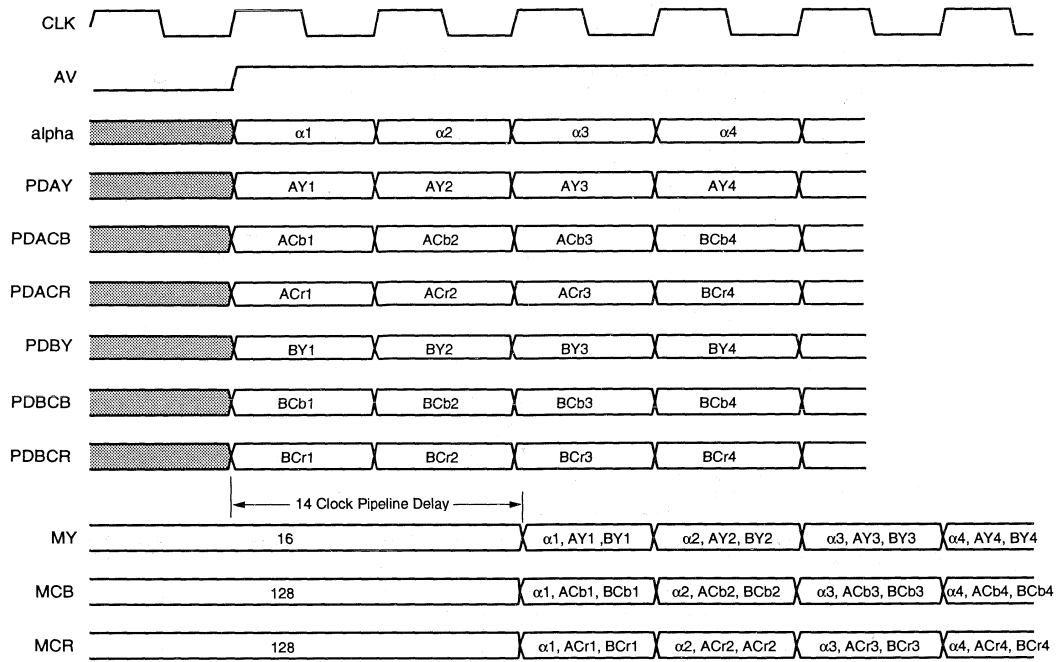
CLK

AV

alpha $\alpha1$ $\alpha2$ $\alpha3$ $\alpha4$

PDAY AY1 AY2 AY3 AY4

PDACB ACb1 ACb2 ACb3 BCb4

PDACR ACr1 ACr2 ACr3 BCr4

PDBY BY1 BY2 BY3 BY4

PDBCB BCb1 BCb2 BCb3 BCb4

PDBCR BCr1 BCr2 BCr3 BCr4

14 Clock Pipeline Delay

MY 16 $\alpha1$, AY1 ,BY1 $\alpha2$, AY2, BY2 $\alpha3$, AY3, BY3 $\alpha4$, AY4, BY4

MCB 128 $\alpha1$, ACb1, BCb1 $\alpha2$, ACb2, BCb2 $\alpha3$, ACb3, BCb3 $\alpha4$, ACb4, BCb4

MCR 128 $\alpha1$, ACr1, BCr1 $\alpha2$, ACr2, ACr2 $\alpha3$, ACr3, BCr3 $\alpha4$, ACr4, BCr4